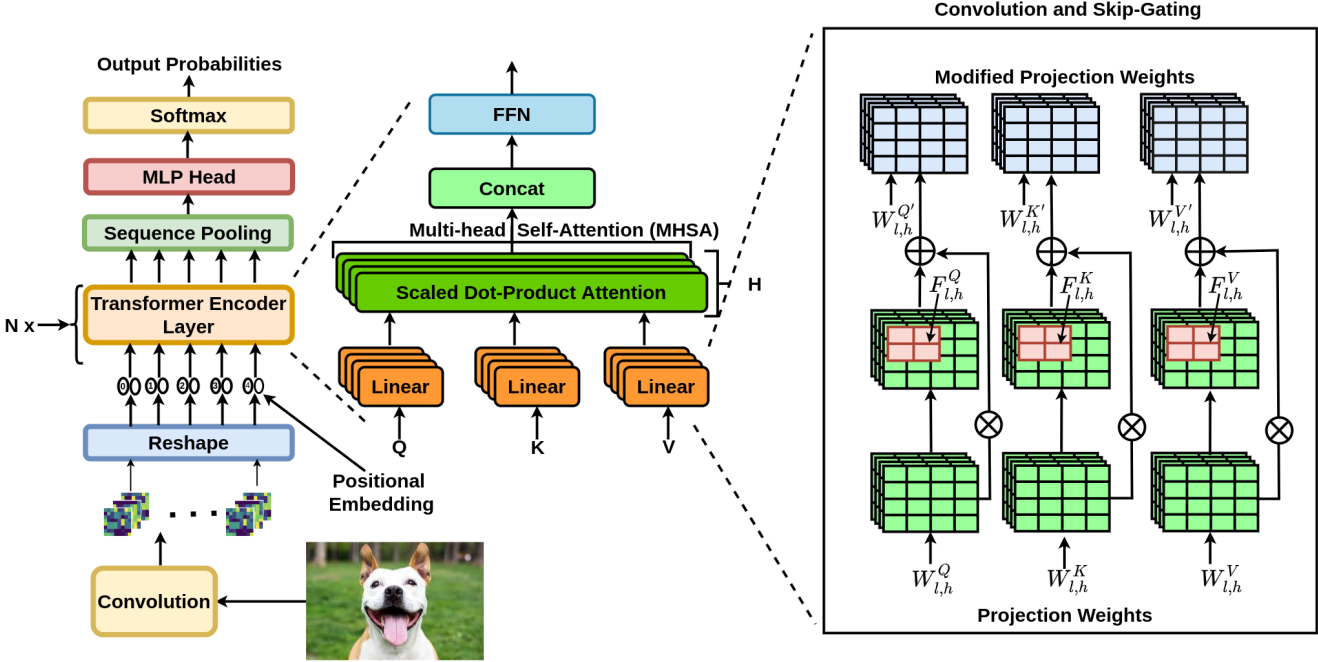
Output Probabilities

Softmax

MLP Head

Sequence Pooling

N x

Transformer Encoder Layer

0 1 2 3 4

Reshape

Positional Embedding

Convolution

FFN

Concat

Multi-head Self-Attention (MHSA)

Scaled Dot-Product Attention

H

Linear

Linear

Linear

Q

K

V

Convolution and Skip-Gating

Modified Projection Weights

$W_{l,h}^{Q'}$

$W_{l,h}^{K'}$

$W_{l,h}^{V'}$

$F_{l,h}^{Q}$

$F_{l,h}^{K}$

$F_{l,h}^{V}$

$W_{l,h}^{Q}$

$W_{l,h}^{K}$

$W_{l,h}^{V}$

Projection Weights